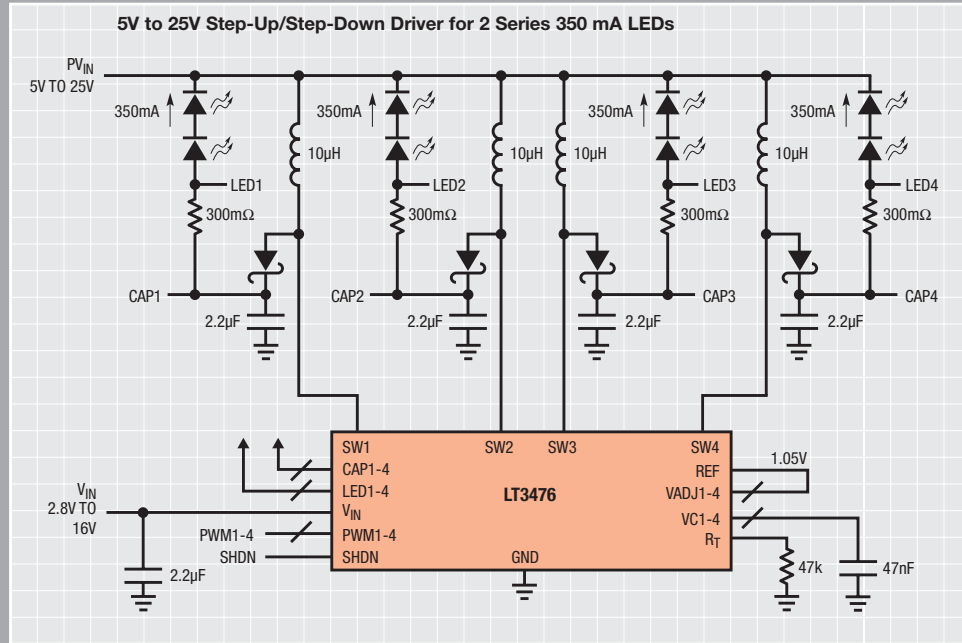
5V to 25V Step-Up/Step-Down Driver for 2 Series 350 mA LEDs

$PV_{IN}$
5V TO 25V

350mA
10µH
LED1
300mΩ
CAP1
2.2µF

350mA
10µH
LED2
300mΩ
CAP2
2.2µF

10µH
10µH
350mA
LED3
300mΩ
CAP3
2.2µF

10µH
350mA
LED4
300mΩ
CAP4
2.2µF

SW1
SW2
SW3
SW4
CAP1-4
LED1-4
LT3476
REF
1.05V
VADJ1-4
$V_{IN}$
VC1-4
$R_T$
PWM1-4
SHDN
GND

$V_{IN}$
2.8V TO
16V
PWM1-4
SHDN
2.2µF
47k
47nF